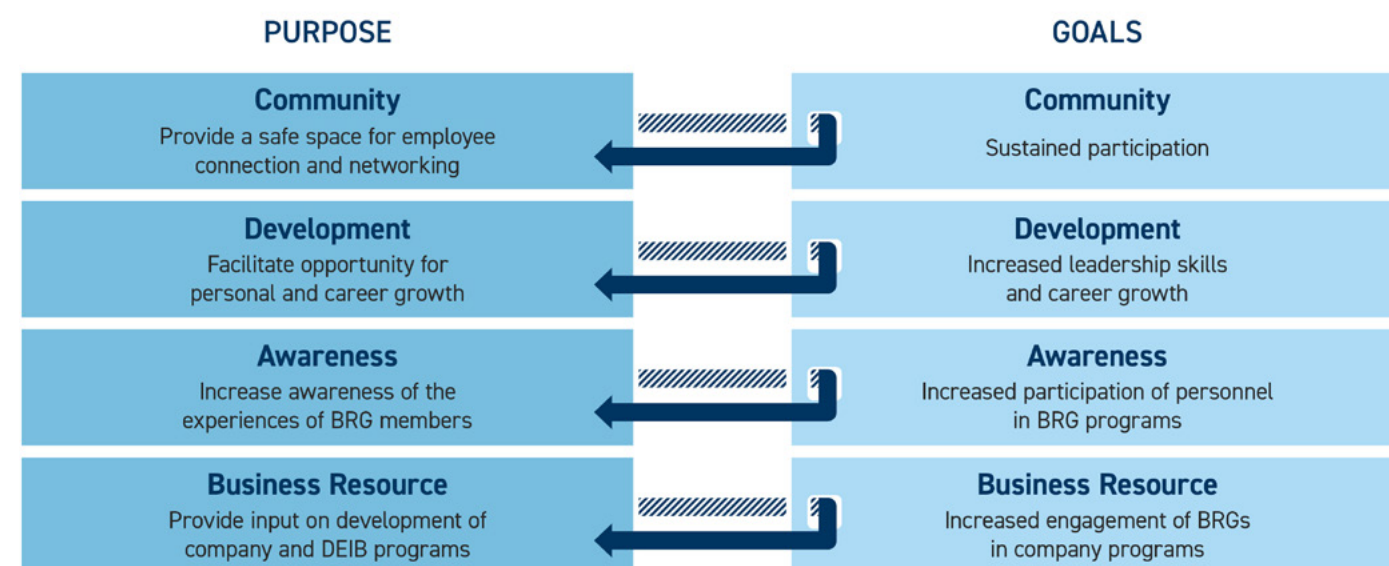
PURPOSE

Community
Provide a safe space for employee connection and networking

Development
Facilitate opportunity for personal and career growth

Awareness
Increase awareness of the experiences of BRG members

Business Resource
Provide input on development of company and DEIB programs

GOALS

Community
Sustained participation

Development
Increased leadership skills and career growth

Awareness
Increased participation of personnel in BRG programs

Business Resource
Increased engagement of BRGs in company programs